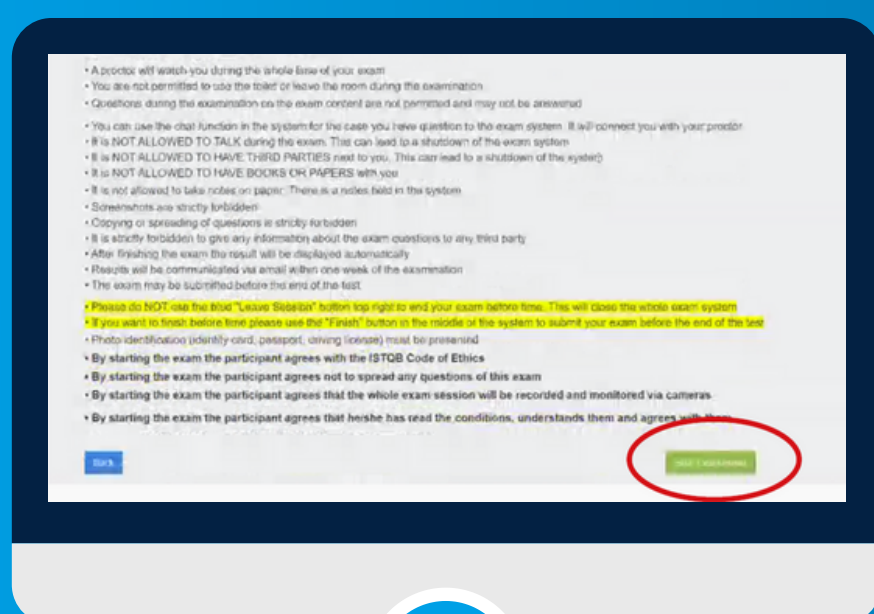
• A proctor will watch you during the whole time of your exam
• You are not permitted to use the toilet or leave the room during the examination
• Questions during the examination on the exam content are not permitted and may not be answered

• You can use the chat function in the system for the case you have question to the exam system. It will connect you with your proctor
• It is NOT ALLOWED TO TALK during the exam. This can lead to a shutdown of the exam system
• It is NOT ALLOWED TO HAVE THIRD PARTIES next to you. This can lead to a shutdown of the system
• It is NOT ALLOWED TO HAVE BOOKS OR PAPERS with you
• It is not allowed to take notes on paper. There is a notes field in the system
• Screenshots are strictly forbidden
• Copying or spreading of questions is strictly forbidden
• It is strictly forbidden to give any information about the exam questions to any third party
• After finishing the exam the result will be displayed automatically
• Results will be communicated via email within one week of the examination
• The exam may be submitted before the end of the test

• Please do NOT use the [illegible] "Leave Session" button top right to end your exam before time. This will close the whole exam system
• If you want to finish before time please use the "Finish" button in the middle of the system to submit your exam before the end of the test
• Photo identification (identity card, passport, driving license) must be presented
• By starting the exam the participant agrees with the ISTQB Code of Ethics
• By starting the exam the participant agrees not to spread any questions of this exam
• By starting the exam the participant agrees that the whole exam session will be recorded and monitored via cameras
• By starting the exam the participant agrees that he/she has read the conditions, understands them and agrees with them

Back

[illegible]